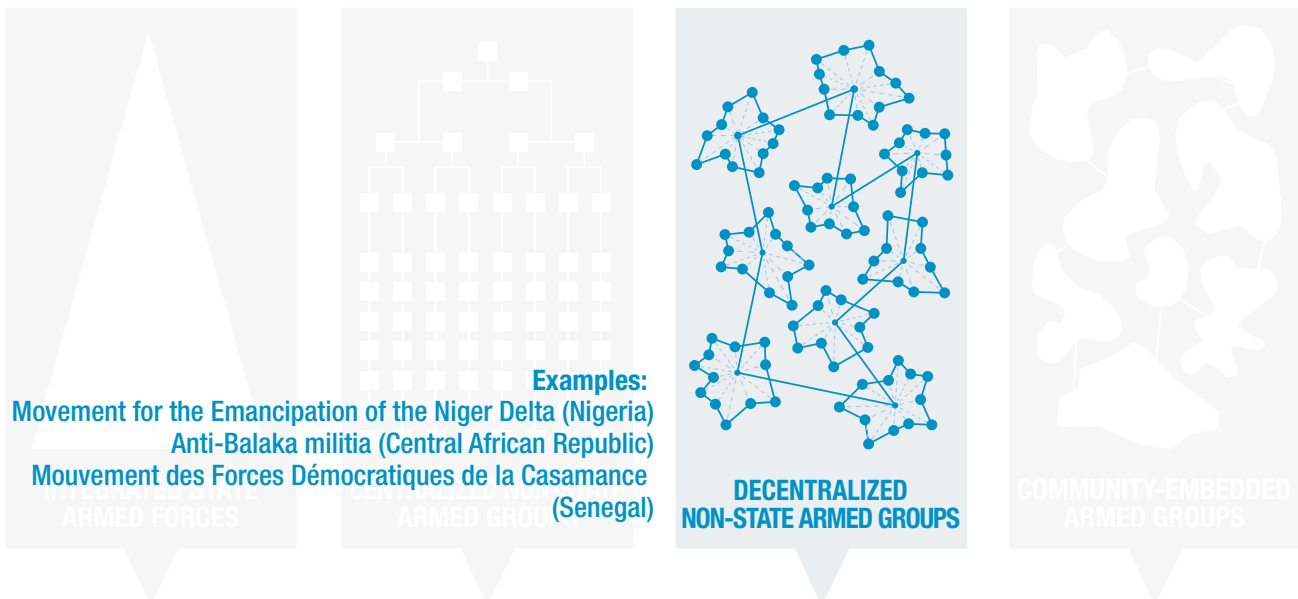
Examples:
Movement for the Emancipation of the Niger Delta (Nigeria)
Anti-Balaka militia (Central African Republic)
Mouvement des Forces Démocratiques de la Casamance (Senegal)

INTEGRATED STATE ARMED FORCES

CENTRALIZED NON-STATE ARMED GROUPS

DECENTRALIZED NON-STATE ARMED GROUPS

COMMUNITY-EMBEDDED ARMED GROUPS